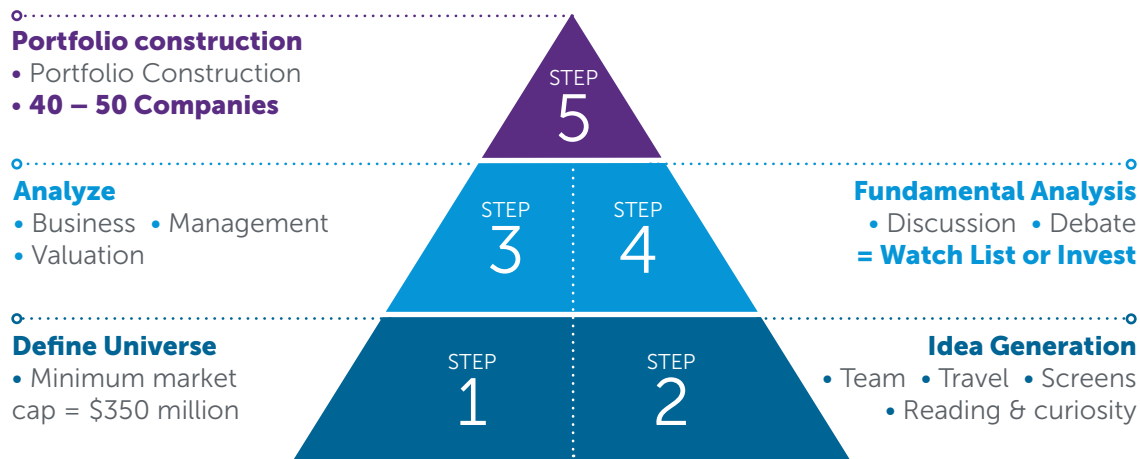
Portfolio construction
• Portfolio Construction
• 40 – 50 Companies

STEP
5

Analyze
• Business • Management
• Valuation

STEP
3

STEP
4

Fundamental Analysis
• Discussion • Debate
= Watch List or Invest

Define Universe
• Minimum market cap = $350 million

STEP
1

STEP
2

Idea Generation
• Team • Travel • Screens
• Reading & curiosity